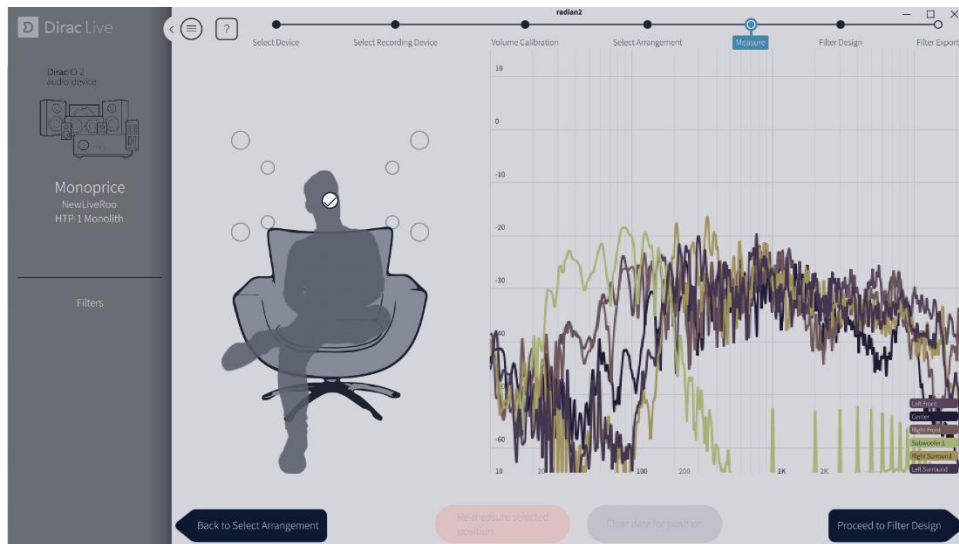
Dirac Live

redian2

Select Device
Select Recording Device
Volume Calibration
Select Arrangement
Measure
Filter Design
Filter Export

Dirac 2
audio device

Monoprice
NewLiveRoo
HTP-1 Monolith

Filters

10
0
-10
-20
-30
-40
-60

10
20
100
200
1K
2K

Left Front
Center
Right Front
Subwoofer 1
Right Surround
Left Surround

Back to Select Arrangement
Re-measure selected position
Clear data for position
Proceed to Filter Design